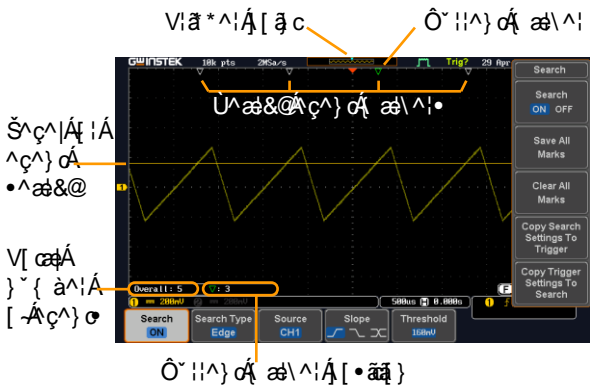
V¦ã*^¦Á¦[ãc

Ô˘¦¦^}oÁ{ æ¦\^¦

Ù^æ¦&@Á^ç^}oÁ{ æ¦\^¦•

Š^ç^¦Á¦Á¦^ç^}oÁ•^æ¦&@

V[œ¦Á}˘{ à^¦Á[-Á^ç^}o•

Ô˘¦¦^}oÁ{ æ¦\^¦Á[•ãã[}

GWINSTEK 10k pts 2MSa/s Trig? 29 Apr

Search

Search
ON OFF

Save All
Marks

Clear All
Marks

Copy Search
Settings To
Trigger

Copy Trigger
Settings To
Search

Overall: 5

3

200mV

200mV

500us

0.000s

Search
ON

Search Type
Edge

Source
CH1

Slope

Threshold
160mV